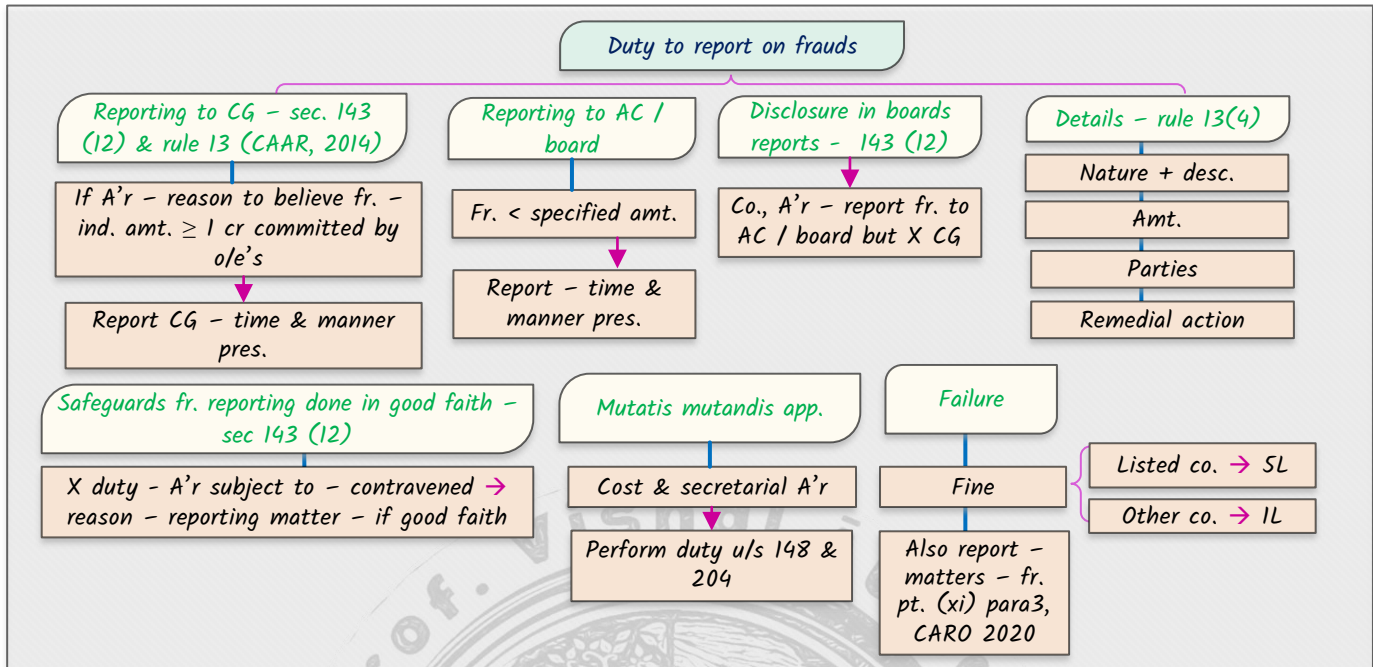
Duty to report on frauds

Reporting to CG – sec. 143 (12) & rule 13 (CAAR, 2014)

If A'r – reason to believe fr. – ind. amt. $\geq$ 1 cr committed by o/e's

Report CG – time & manner pres.

Reporting to AC / board

Fr. < specified amt.

Report – time & manner pres.

Disclosure in boards reports - 143 (12)

Co., A'r – report fr. to AC / board but X CG

Details – rule 13(4)

Nature + desc.

Amt.

Parties

Remedial action

Safeguards fr. reporting done in good faith – sec 143 (12)

X duty - A'r subject to – contravened → reason – reporting matter – if good faith

Mutatis mutandis app.

Cost & secretarial A'r

Perform duty u/s 148 & 204

Failure

Fine

Listed co. → SL

Other co. → IL

Also report – matters – fr. pt. (xi) para3, CARO 2020